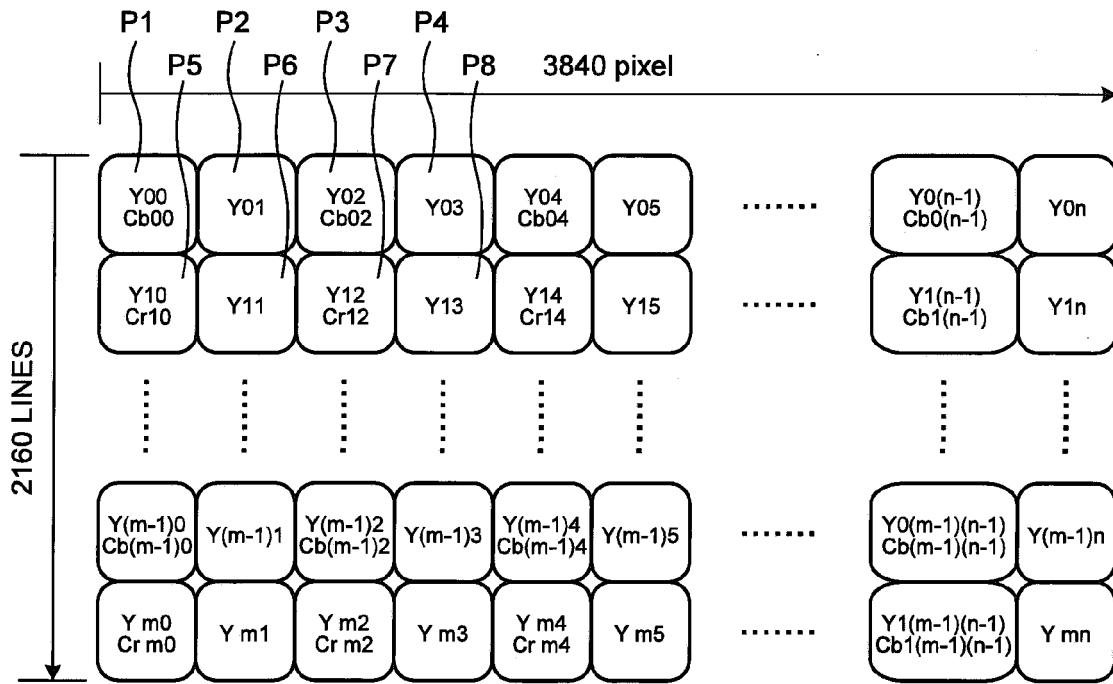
P1 P2 P3 P4
P5 P6 P7 P8 3840 pixel

2160 LINES

Y00 Cb00 | Y01 | Y02 Cb02 | Y03 | Y04 Cb04 | Y05 | ....... | Y0(n-1) Cb0(n-1) | Y0n

Y10 Cr10 | Y11 | Y12 Cr12 | Y13 | Y14 Cr14 | Y15 | ....... | Y1(n-1) Cb1(n-1) | Y1n

Y(m-1)0 Cb(m-1)0 | Y(m-1)1 | Y(m-1)2 Cb(m-1)2 | Y(m-1)3 | Y(m-1)4 Cb(m-1)4 | Y(m-1)5 | ....... | Y0(m-1)(n-1) Cb(m-1)(n-1) | Y(m-1)n

Y m0 Cr m0 | Y m1 | Y m2 Cr m2 | Y m3 | Y m4 Cr m4 | Y m5 | ....... | Y1(m-1)(n-1) Cb1(m-1)(n-1) | Y mn